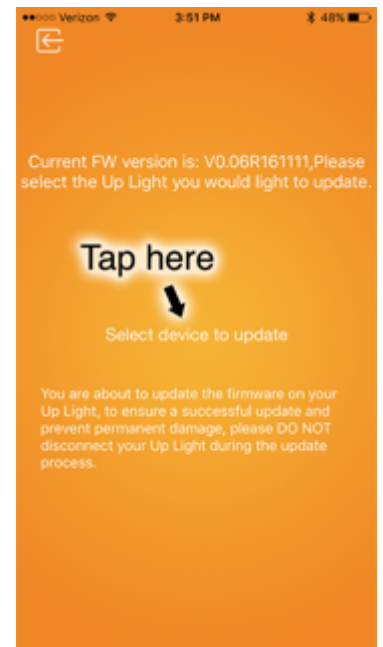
●●○○○ Verizon 3:51 PM 48%

Current FW version is: V0.06R161111,Please select the Up Light you would light to update.

Tap here

Select device to update

You are about to update the firmware on your Up Light, to ensure a successful update and prevent permanent damage, please DO NOT disconnect your Up Light during the update process.